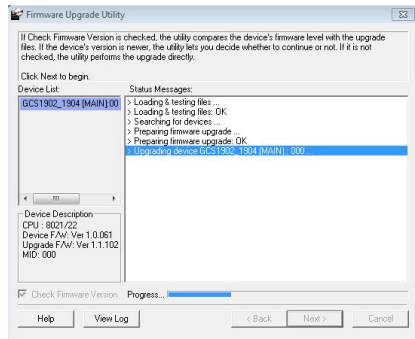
Firmware Upgrade Utility

If Check Firmware Version is checked, the utility compares the device's firmware level with the upgrade files. If the device's version is newer, the utility lets you decide whether to continue or not. If it is not checked, the utility performs the upgrade directly.

Click Next to begin.

Device List:

GCS1902_1904 [MAIN] : 00

Status Messages:

> Loading & testing files ...
> Loading & testing files: OK
> Searching for devices ...
> Preparing firmware upgrade ...
> Preparing firmware upgrade: OK
> Upgrading device GCS1902_1904 (MAIN) : 000 ...

Device Description
CPU : 8021/22
Device F/W: Ver 1.0.061
Upgrade F/W: Ver 1.1.102
MID: 000

Check Firmware Version

Progress...

Help

View Log

< Back

Next >

Cancel